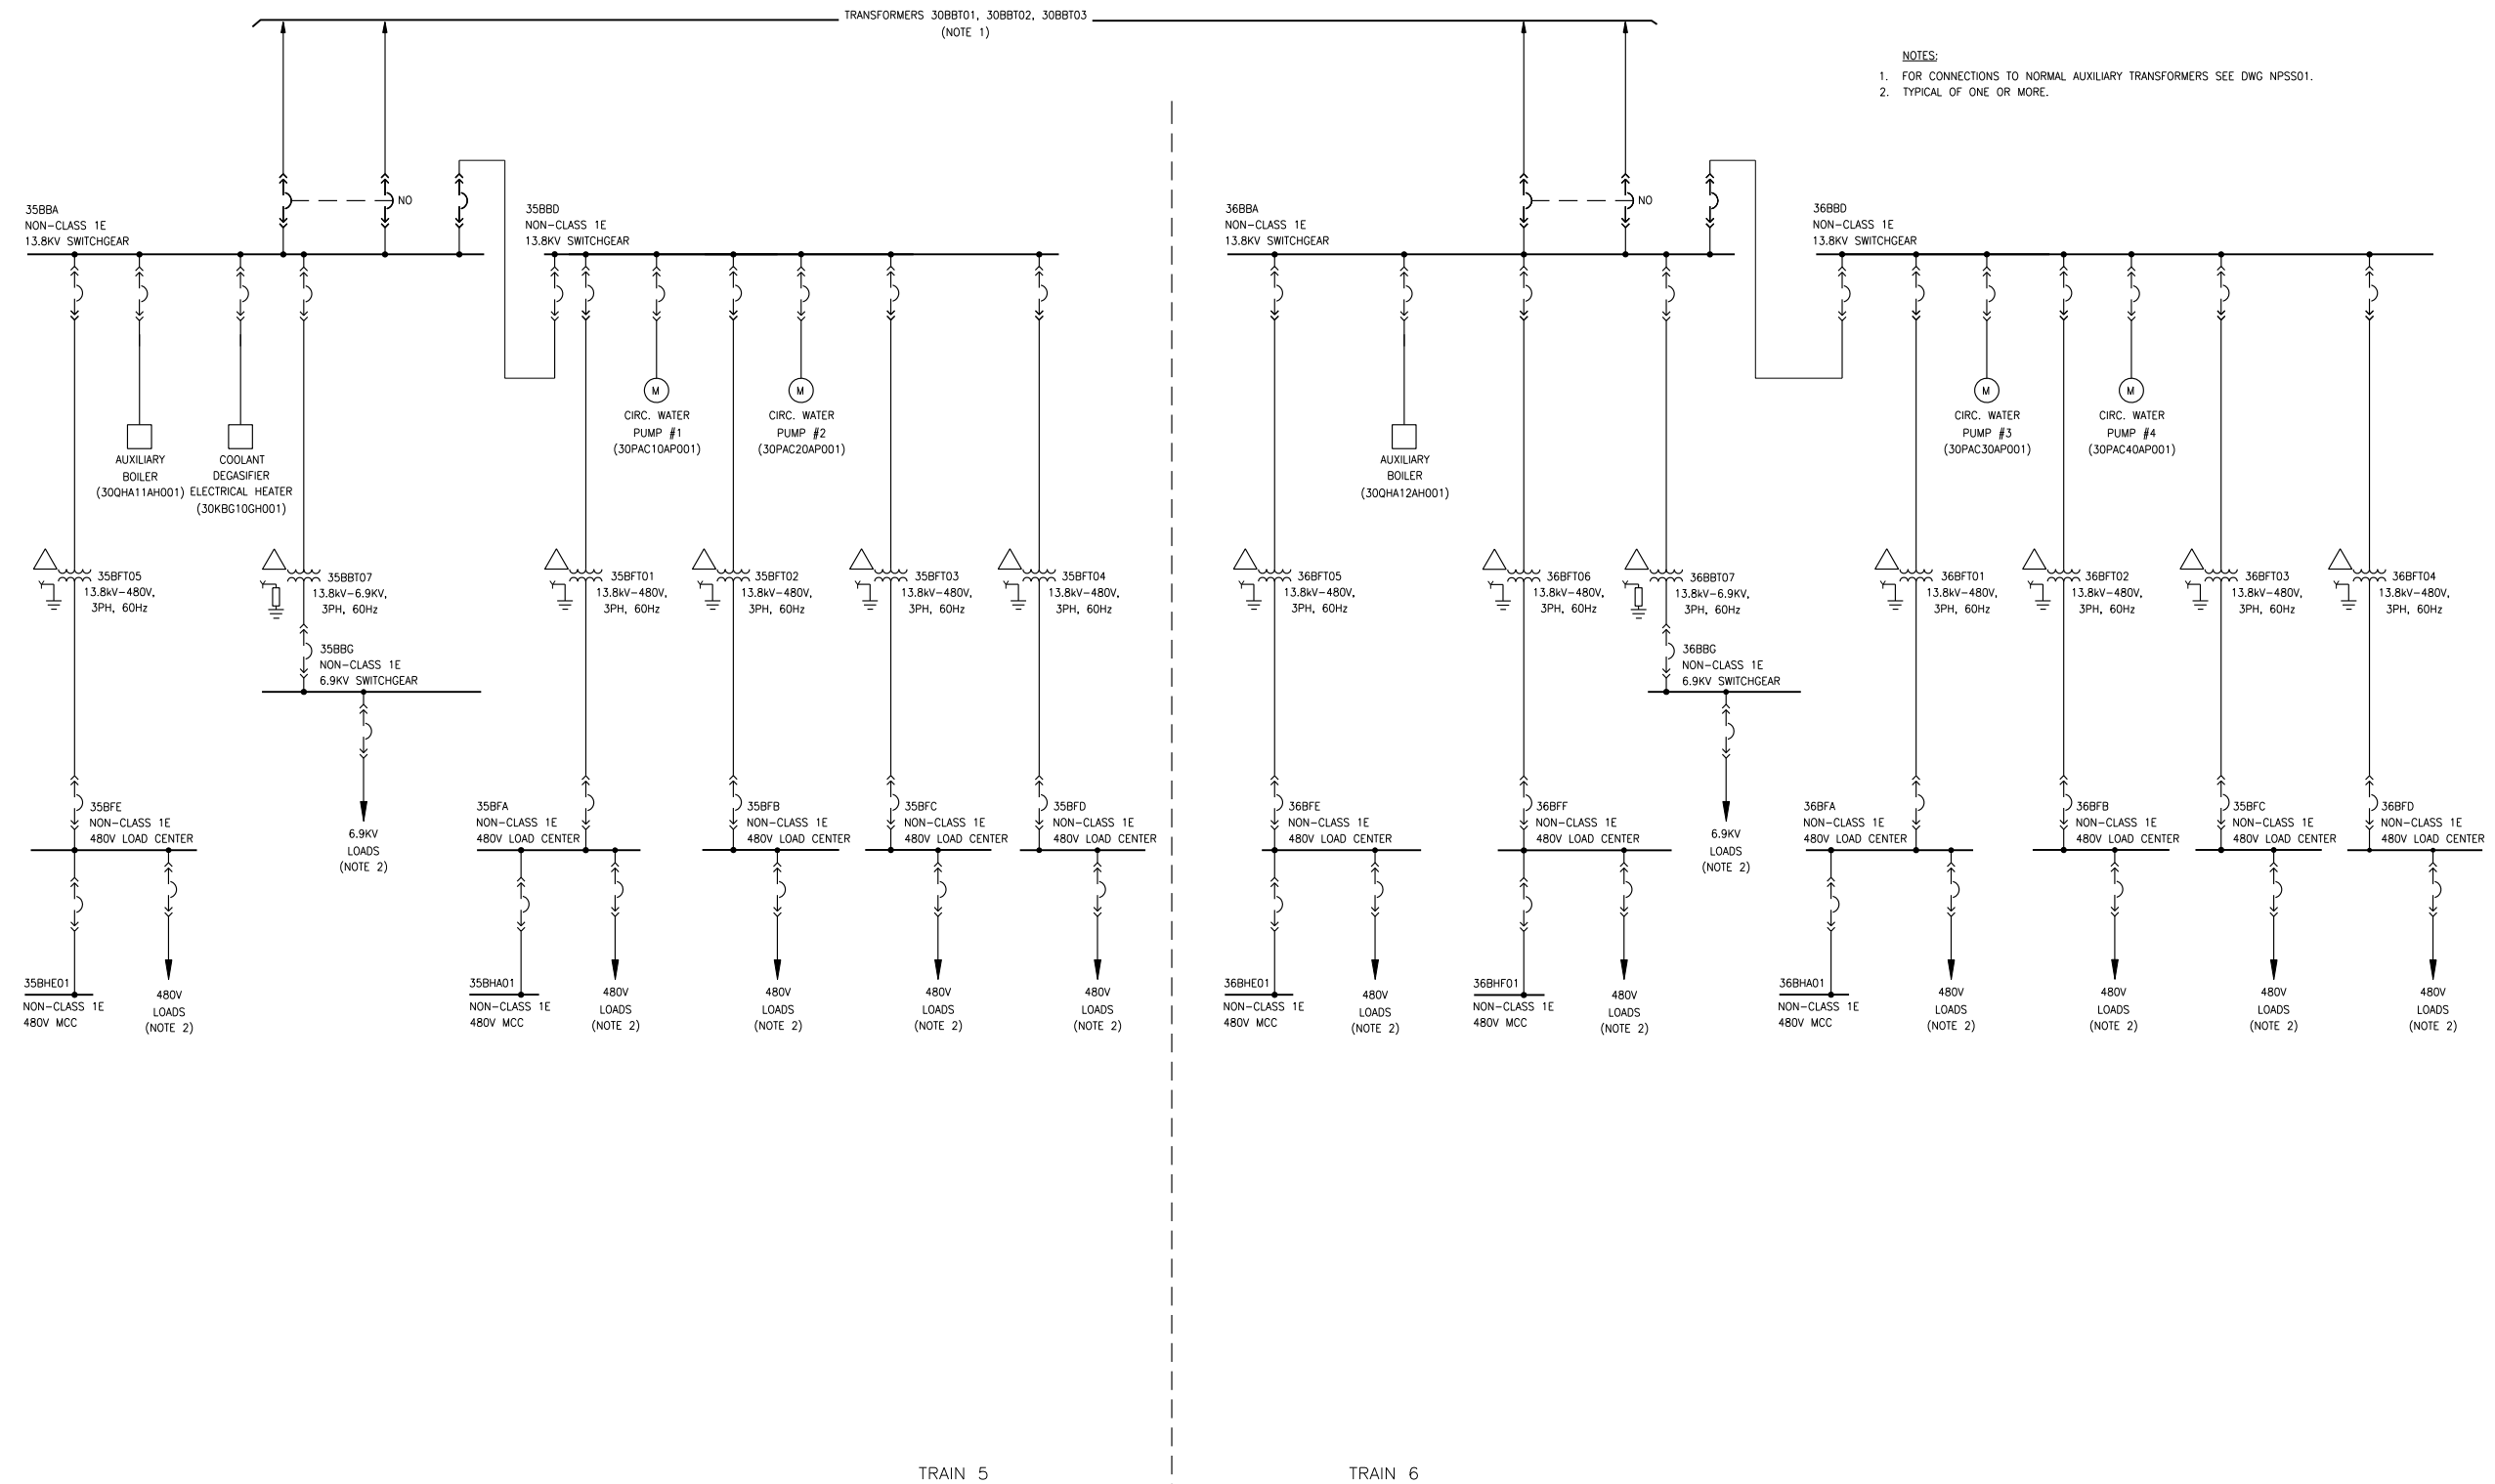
TRANSFORMERS 30BBT01, 30BBT02, 30BBT03
(NOTE 1)

NOTES:
1. FOR CONNECTIONS TO NORMAL AUXILIARY TRANSFORMERS SEE DWG NPSS01.
2. TYPICAL OF ONE OR MORE.

NO

35BBA
NON-CLASS 1E
13.8KV SWITCHGEAR

35BBD
NON-CLASS 1E
13.8KV SWITCHGEAR

M
CIRC. WATER
PUMP #1
(30PAC10AP001)

M
CIRC. WATER
PUMP #2
(30PAC20AP001)

AUXILIARY
BOILER
(30QHA11AH001)

COOLANT
DEGASIFIER
ELECTRICAL HEATER
(30KBG10GH001)

35BFT05
13.8kV-480V,
3PH, 60Hz

35BBT07
13.8kV-6.9KV,
3PH, 60Hz

35BFT01
13.8kV-480V,
3PH, 60Hz

35BFT02
13.8kV-480V,
3PH, 60Hz

35BFT03
13.8kV-480V,
3PH, 60Hz

35BFT04
13.8kV-480V,
3PH, 60Hz

35BBG
NON-CLASS 1E
6.9KV SWITCHGEAR

6.9KV
LOADS
(NOTE 2)

35BFE
NON-CLASS 1E
480V LOAD CENTER

35BFA
NON-CLASS 1E
480V LOAD CENTER

35BFB
NON-CLASS 1E
480V LOAD CENTER

35BFC
NON-CLASS 1E
480V LOAD CENTER

35BFD
NON-CLASS 1E
480V LOAD CENTER

35BHE01
NON-CLASS 1E
480V MCC

480V
LOADS
(NOTE 2)

35BHA01
NON-CLASS 1E
480V MCC

480V
LOADS
(NOTE 2)

480V
LOADS
(NOTE 2)

480V
LOADS
(NOTE 2)

480V
LOADS
(NOTE 2)

NO

36BBA
NON-CLASS 1E
13.8KV SWITCHGEAR

36BBD
NON-CLASS 1E
13.8KV SWITCHGEAR

M
CIRC. WATER
PUMP #3
(30PAC30AP001)

M
CIRC. WATER
PUMP #4
(30PAC40AP001)

AUXILIARY
BOILER
(30QHA12AH001)

36BFT05
13.8kV-480V,
3PH, 60Hz

36BFT06
13.8kV-480V,
3PH, 60Hz

36BBT07
13.8kV-6.9KV,
3PH, 60Hz

36BFT01
13.8kV-480V,
3PH, 60Hz

36BFT02
13.8kV-480V,
3PH, 60Hz

36BFT03
13.8kV-480V,
3PH, 60Hz

36BFT04
13.8kV-480V,
3PH, 60Hz

36BBG
NON-CLASS 1E
6.9KV SWITCHGEAR

6.9KV
LOADS
(NOTE 2)

36BFE
NON-CLASS 1E
480V LOAD CENTER

36BFF
NON-CLASS 1E
480V LOAD CENTER

36BFA
NON-CLASS 1E
480V LOAD CENTER

36BFB
NON-CLASS 1E
480V LOAD CENTER

35BFC
NON-CLASS 1E
480V LOAD CENTER

36BFD
NON-CLASS 1E
480V LOAD CENTER

36BHE01
NON-CLASS 1E
480V MCC

480V
LOADS
(NOTE 2)

36BHF01
NON-CLASS 1E
480V MCC

480V
LOADS
(NOTE 2)

36BHA01
NON-CLASS 1E
480V MCC

480V
LOADS
(NOTE 2)

480V
LOADS
(NOTE 2)

480V
LOADS
(NOTE 2)

480V
LOADS
(NOTE 2)

TRAIN 5

TRAIN 6